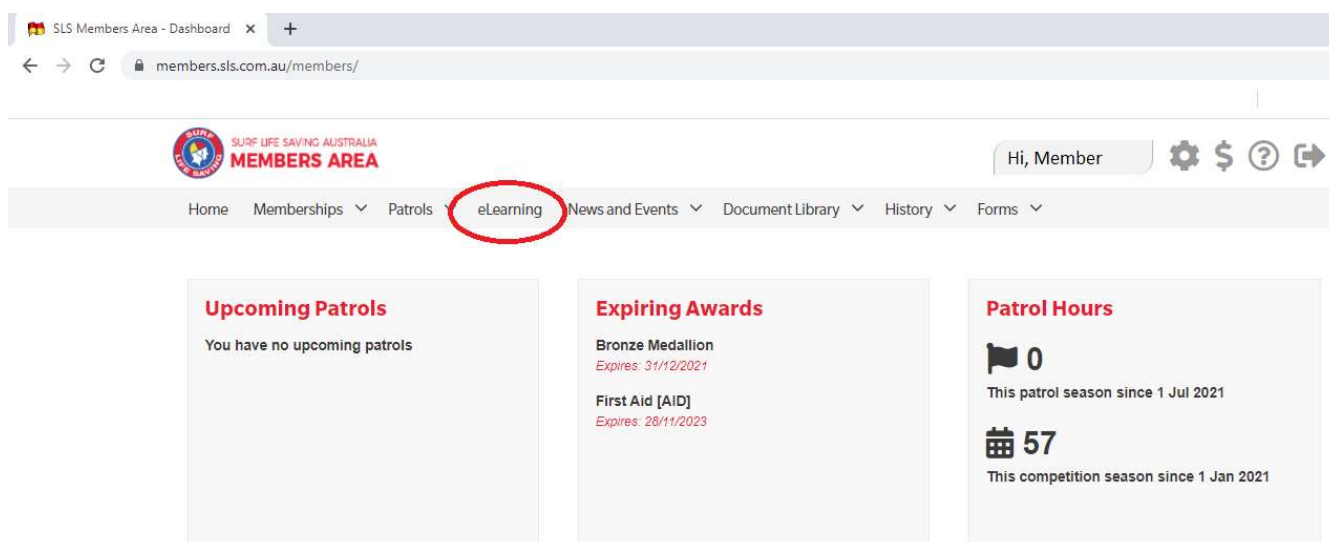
SLS Members Area - Dashboard ×

members.sls.com.au/members/

SURF LIFE SAVING
SURF LIFE SAVING AUSTRALIA
MEMBERS AREA

Hi, Member

Home Memberships Patrols eLearning News and Events Document Library History Forms

Upcoming Patrols
You have no upcoming patrols

Expiring Awards
Bronze Medallion
Expires: 31/12/2021
First Aid [AID]
Expires: 28/11/2023

Patrol Hours
0
This patrol season since 1 Jul 2021
57
This competition season since 1 Jan 2021